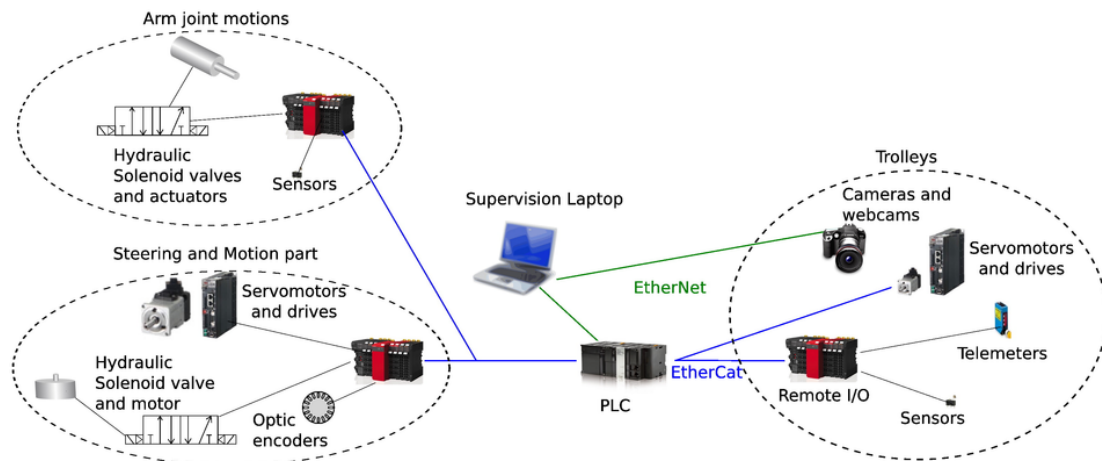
Arm joint motions

Hydraulic Solenoid valves and actuators

Sensors

Supervision Laptop

Trolleys

Cameras and webcams

Servomotors and drives

Steering and Motion part

Servomotors and drives

EtherNet

Telemeters

Hydraulic Solenoid valve and motor

EtherCat

Optic encoders

PLC

Remote I/O

Sensors